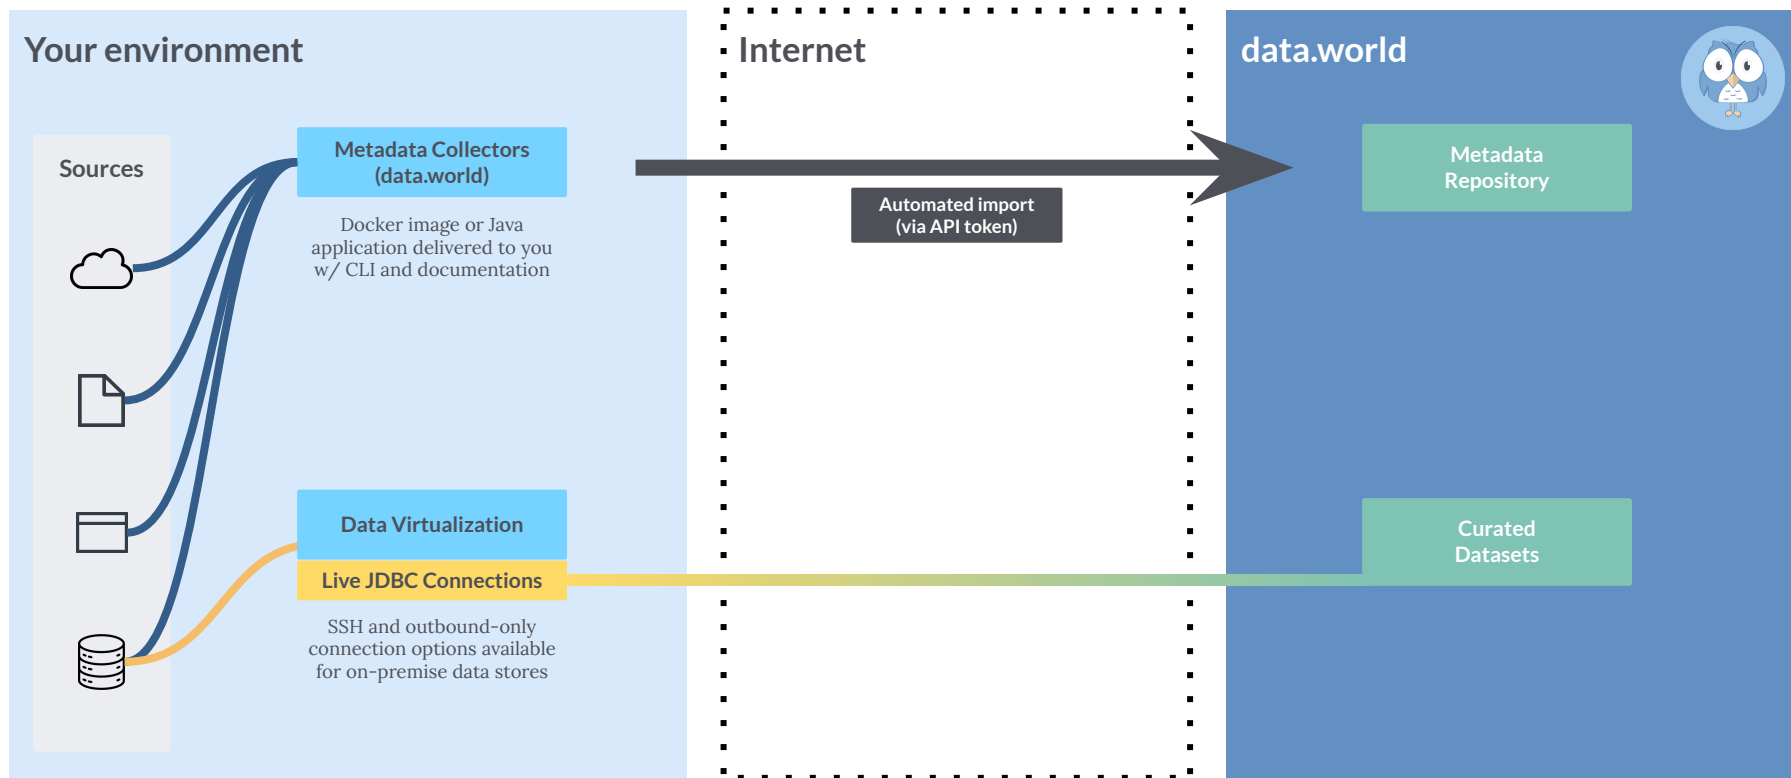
Your environment

Sources

Metadata Collectors (data.world)

Docker image or Java application delivered to you w/ CLI and documentation

Data Virtualization

Live JDBC Connections

SSH and outbound-only connection options available for on-premise data stores

Internet

Automated import (via API token)

data.world

Metadata Repository

Curated Datasets